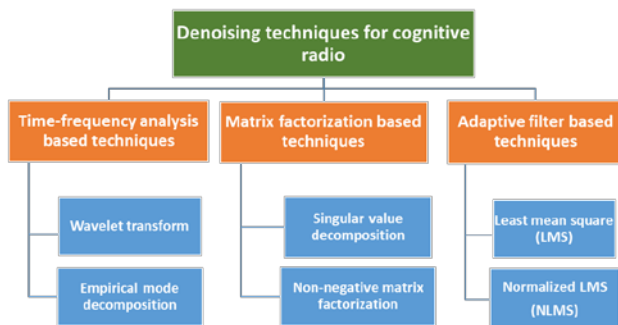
Denoising techniques for cognitive radio

Time-frequency analysis based techniques

Wavelet transform

Empirical mode decomposition

Matrix factorization based techniques

Singular value decomposition

Non-negative matrix factorization

Adaptive filter based techniques

Least mean square (LMS)

Normalized LMS (NLMS)